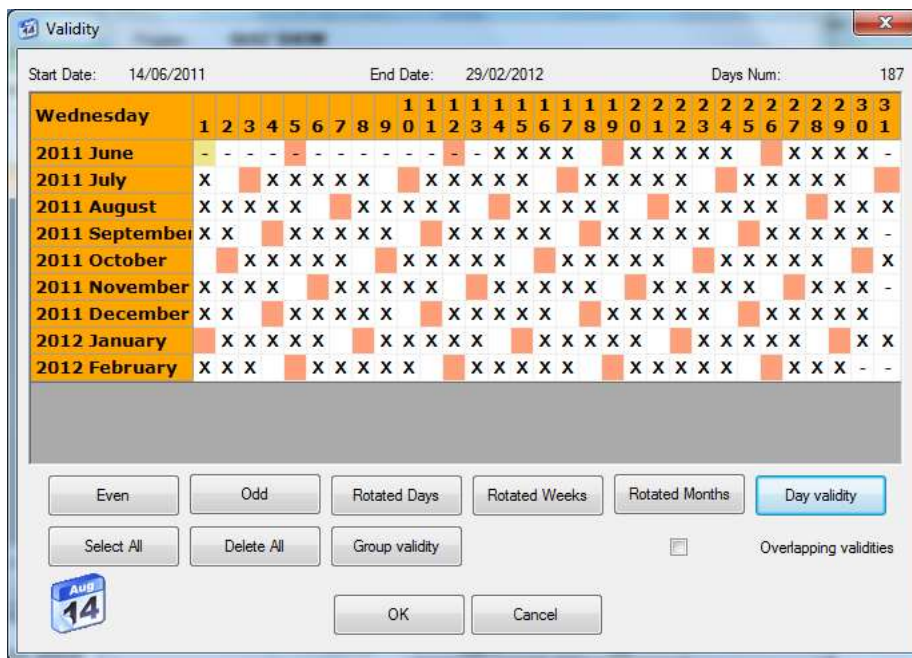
Validity

Start Date: 14/06/2011 End Date: 29/02/2012 Days Num: 187

| Wednesday | 1 | 2 | 3 | 4 | 5 | 6 | 7 | 8 | 9 | 10 | 11 | 12 | 13 | 14 | 15 | 16 | 17 | 18 | 19 | 20 | 21 | 22 | 23 | 24 | 25 | 26 | 27 | 28 | 29 | 30 | 31 |
|---|---|---|---|---|---|---|---|---|---|---|---|---|---|---|---|---|---|---|---|---|---|---|---|---|---|---|---|---|---|---|---|
| 2011 June | - | - | - | - | - | - | - | - | - | - | - | - | - | X | X | X | X | | | X | X | X | X | X | | | X | X | X | X | - |
| 2011 July | X | | | X | X | X | X | X | | | X | X | X | X | X | | | X | X | X | X | X | | | X | X | X | X | X | | |
| 2011 August | X | X | X | X | X | | | X | X | X | X | X | | | X | X | X | X | X | | | X | X | X | X | X | | | X | X | X |
| 2011 Septembei | X | X | | | X | X | X | X | X | | | X | X | X | X | X | | | X | X | X | X | X | | | X | X | X | X | X | - |
| 2011 October | | | X | X | X | X | X | | | X | X | X | X | X | | | X | X | X | X | X | | | X | X | X | X | X | | | X |
| 2011 November | X | X | X | X | | | X | X | X | X | X | | | X | X | X | X | X | | | X | X | X | X | X | | | X | X | X | - |
| 2011 December | X | X | | | X | X | X | X | X | | | X | X | X | X | X | | | X | X | X | X | X | | | X | X | X | X | X | |
| 2012 January | | X | X | X | X | X | | | X | X | X | X | X | | | X | X | X | X | X | | | X | X | X | X | X | | | X | X |
| 2012 February | X | X | X | | | X | X | X | X | X | | | X | X | X | X | X | | | X | X | X | X | X | | | X | X | X | - | - |

Even Odd Rotated Days Rotated Weeks Rotated Months Day validity

Select All Delete All Group validity Overlapping validities

Aug
14

OK Cancel